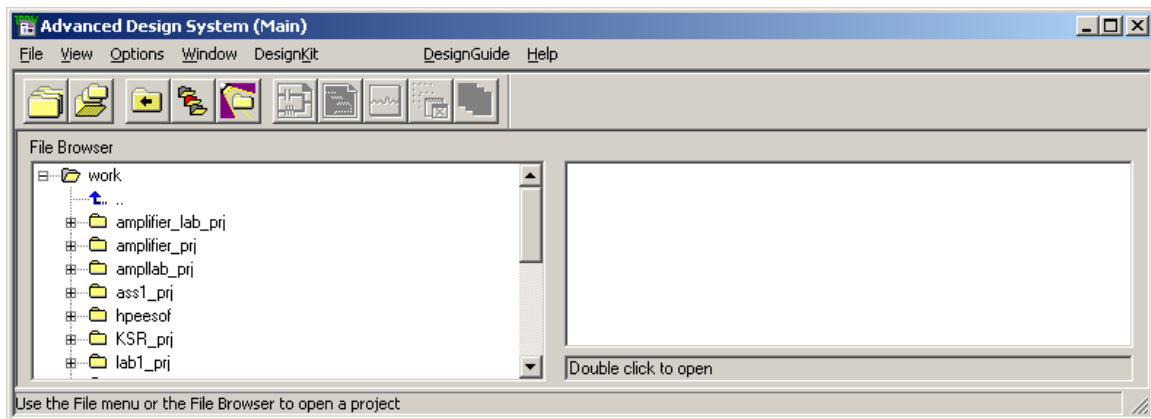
Advanced Design System (Main)

File View Options Window DesignKit DesignGuide Help

File Browser

work
..
amplifier_lab_prj
amplifier_prj
ampllab_prj
ass1_prj
hpeesof
KSR_prj
lab1_prj

Double click to open

Use the File menu or the File Browser to open a project